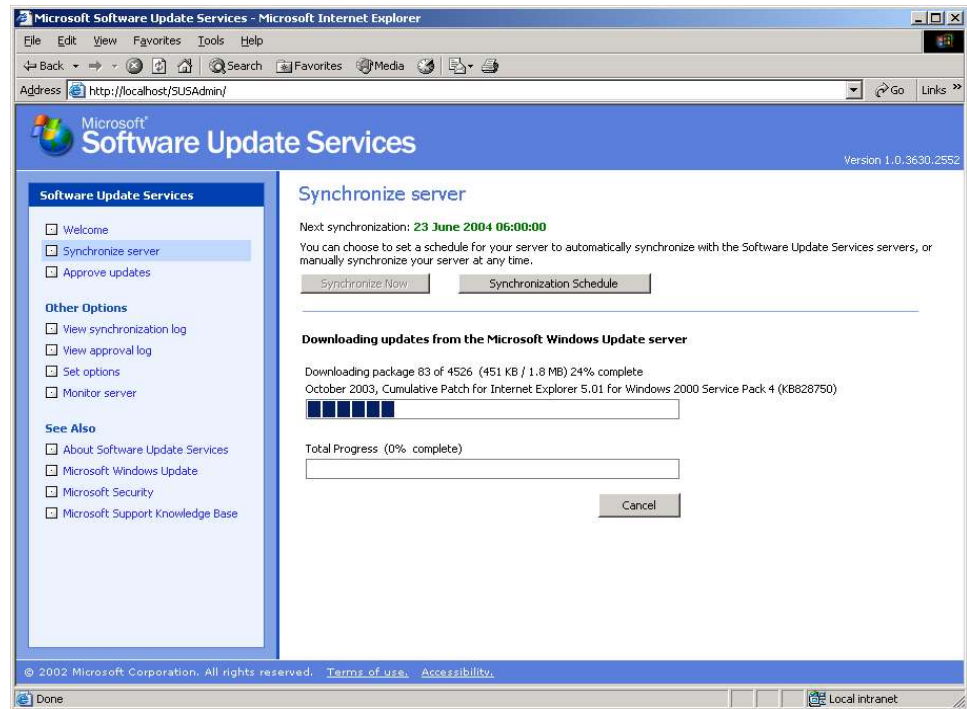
Microsoft Software Update Services - Microsoft Internet Explorer

File Edit View Favorites Tools Help

Back Search Favorites Media

Address http://localhost/SUSAdmin/ Go Links »

Microsoft® Software Update Services

Version 1.0.3630.2552

Software Update Services

Welcome
Synchronize server
Approve updates

Other Options

View synchronization log
View approval log
Set options
Monitor server

See Also

About Software Update Services
Microsoft Windows Update
Microsoft Security
Microsoft Support Knowledge Base

Synchronize server

Next synchronization: 23 June 2004 06:00:00

You can choose to set a schedule for your server to automatically synchronize with the Software Update Services servers, or manually synchronize your server at any time.

Synchronize Now Synchronization Schedule

Downloading updates from the Microsoft Windows Update server

Downloading package 83 of 4526 (451 KB / 1.8 MB) 24% complete

October 2003, Cumulative Patch for Internet Explorer 5.01 for Windows 2000 Service Pack 4 (KB828750)

Total Progress (0% complete)

Cancel

© 2002 Microsoft Corporation. All rights reserved. Terms of use. Accessibility.

Done Local intranet